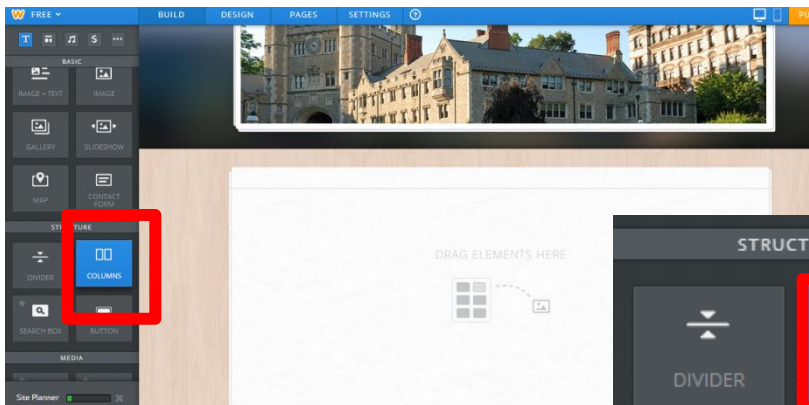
FREE

BUILD DESIGN PAGES SETTINGS ?

PU

BASIC

IMAGE + TEXT

IMAGE

GALLERY

SLIDESHOW

MAP

CONTACT FORM

STRUCTURE

DIVIDER

COLUMNS

SEARCH BOX

BUTTON

MEDIA

Site Planner

DRAG ELEMENTS HERE

STRUCT

DIVIDER